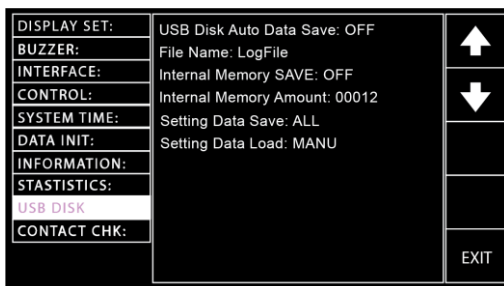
DISPLAY SET:
BUZZER:
INTERFACE:
CONTROL:
SYSTEM TIME:
DATA INIT:
INFORMATION:
STASTISTICS:
USB DISK
CONTACT CHK:

USB Disk Auto Data Save: OFF
File Name: LogFile
Internal Memory SAVE: OFF
Internal Memory Amount: 00012
Setting Data Save: ALL
Setting Data Load: MANU

EXIT